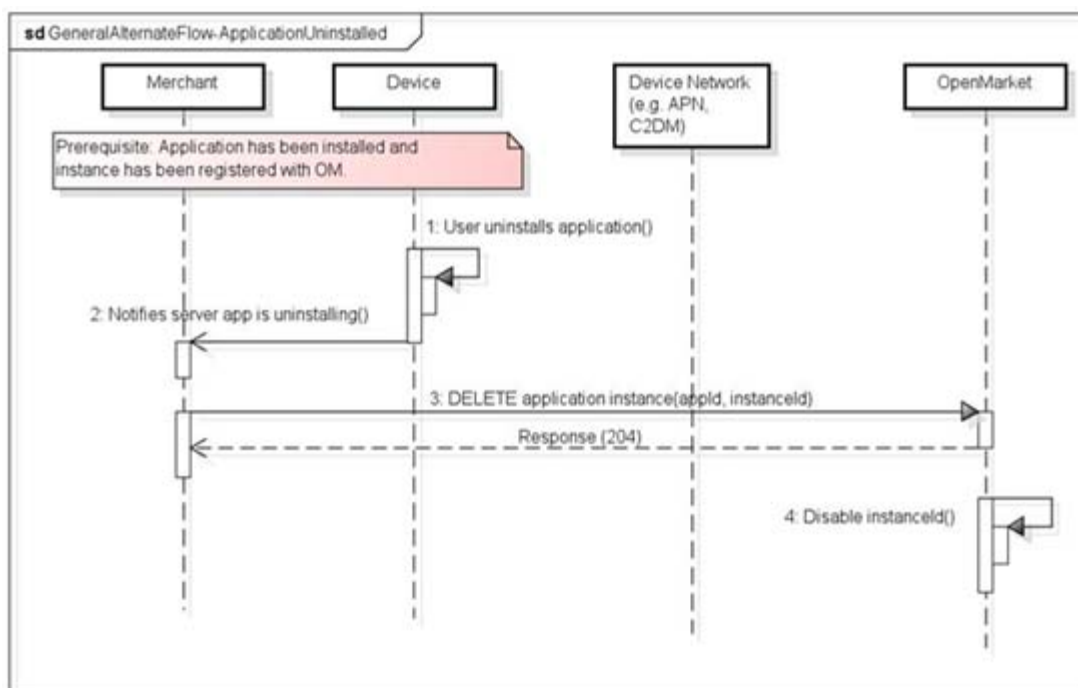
sd GeneralAlternateFlow-ApplicationUninstalled

Merchant

Device

Device Network (e.g. APN, C2DM)

OpenMarket

Prerequisite: Application has been installed and instance has been registered with OM.

1: User uninstalls application()

2: Notifies server app is uninstalling()

3: DELETE application instance(appId, instanceId)

Response (204)

4: Disable instanceId()